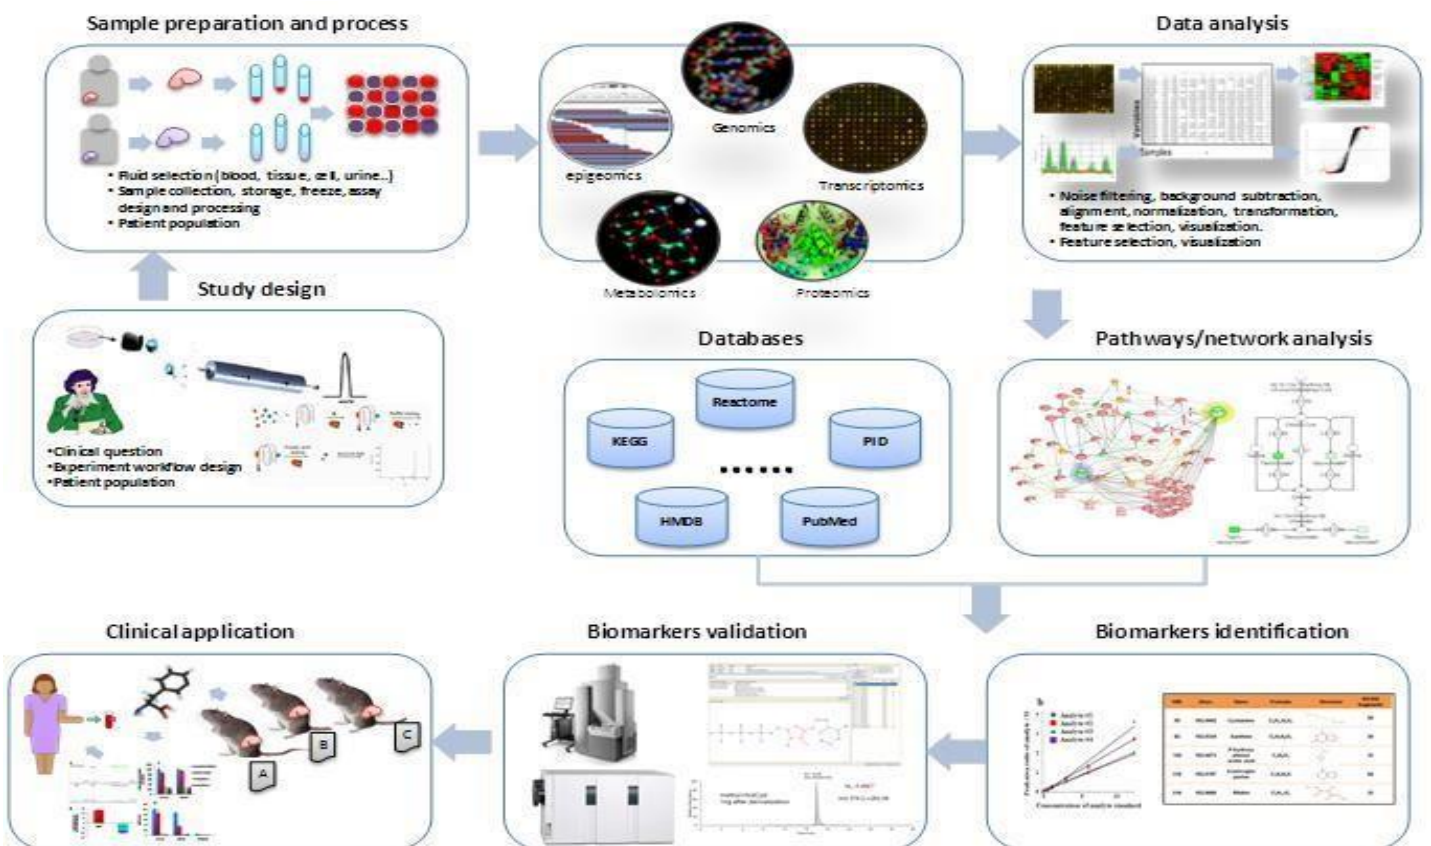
Sample preparation and process

• Fluid selection (blood, tissue, cell, urine..)
• Sample collection, storage, freeze, assay design and processing
• Patient population

Genomics
epigeomics
Transcriptomics
Metabolomics
Proteomics

Data analysis

Variables
Samples

• Noise filtering, background subtraction, alignment, normalization, transformation, feature selection, visualization.
• Feature selection, visualization

Study design

•Clinical question
•Experiment workflow design
•Patient population

Databases

Reactome
KEGG
PID
.......
HMDB
PubMed

Pathways/network analysis

Clinical application

A
B
C

Biomarkers validation

Biomarkers identification

b
Concentration of analyte standard